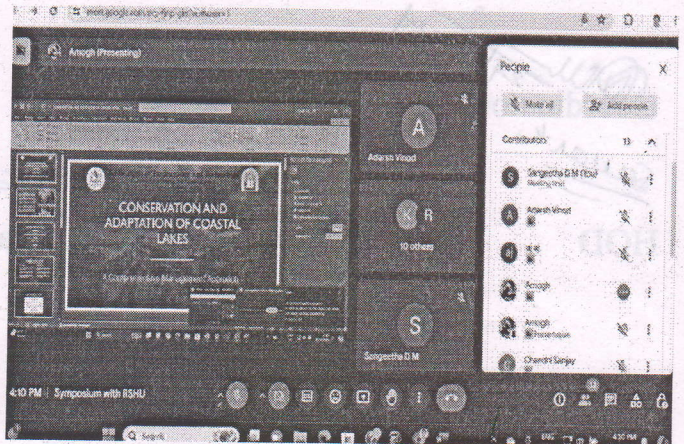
meet.google.com/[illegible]

Amogh (Presenting)

CONSERVATION AND ADAPTATION OF COASTAL LAKES

A Guide to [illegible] Management Approaches

A

Adarsh Vinod

R

10 others

S

Sangeetha D M

People

X

Mute all

Add people

Contributors

13

Sangeetha D M (You)

Meeting host

Adarsh Vinod

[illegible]

Amogh

Amogh

Presentation

Chandni Sanjay

4:10 PM | Symposium with RSHU

Search

4:10 PM